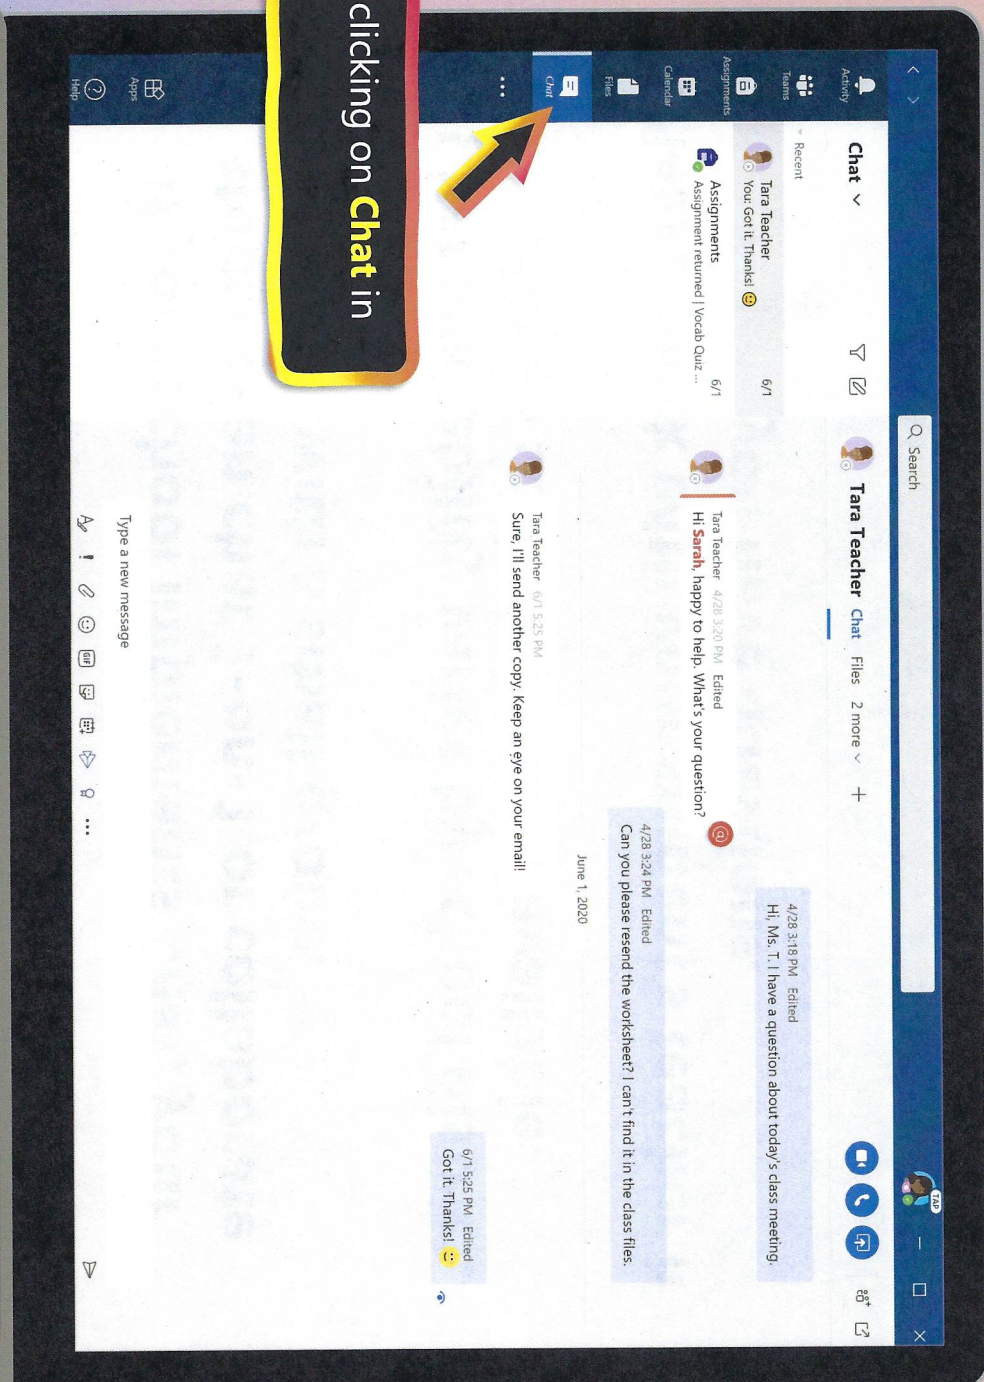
clicking on Chat in

Search

Activity
Teams
Assignments
Calendar
Files
Chat
Apps
Help

Chat
Recent
Tara Teacher 6/1
You: Got it. Thanks!
Assignments 6/1
Assignment returned | Vocab Quiz ...

Tara Teacher Chat Files 2 more +

4/28 3:18 PM Edited
Hi, Ms. T. I have a question about today's class meeting.

Tara Teacher 4/28 3:20 PM Edited
Hi Sarah, happy to help. What's your question?

4/28 3:24 PM Edited
Can you please resend the worksheet? I can't find it in the class files.

June 1, 2020

Tara Teacher 6/1 5:25 PM
Sure, I'll send another copy. Keep an eye on your email!

6/1 5:25 PM Edited
Got it. Thanks!

Type a new message